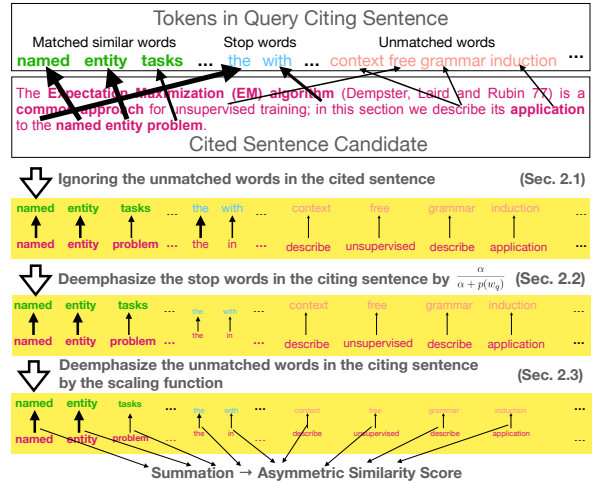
Tokens in Query Citing Sentence

Matched similar words Stop words Unmatched words

named entity tasks ... the with ... context free grammar induction ...

The Expectation Maximization (EM) algorithm (Dempster, Laird and Rubin 77) is a common approach for unsupervised training; in this section we describe its application to the named entity problem.

Cited Sentence Candidate

Ignoring the unmatched words in the cited sentence (Sec. 2.1)

| named | entity | tasks | ... | the | with | ... | context | free | grammar | induction |
|---|---|---|---|---|---|---|---|---|---|---|
| named | entity | problem | ... | the | in | ... | describe | unsupervised | describe | application |

Deemphasize the stop words in the citing sentence by $\frac{\alpha}{\alpha + p(w_q)}$ (Sec. 2.2)

| named | entity | tasks | ... | the | with | ... | context | free | grammar | induction |
|---|---|---|---|---|---|---|---|---|---|---|
| named | entity | problem | ... | the | in | ... | describe | unsupervised | describe | application |

Deemphasize the unmatched words in the citing sentence by the scaling function (Sec. 2.3)

| named | entity | tasks | ... | the | with | ... | context | free | grammar | induction |
|---|---|---|---|---|---|---|---|---|---|---|
| named | entity | problem | ... | the | in | ... | describe | unsupervised | describe | application |

Summation → Asymmetric Similarity Score